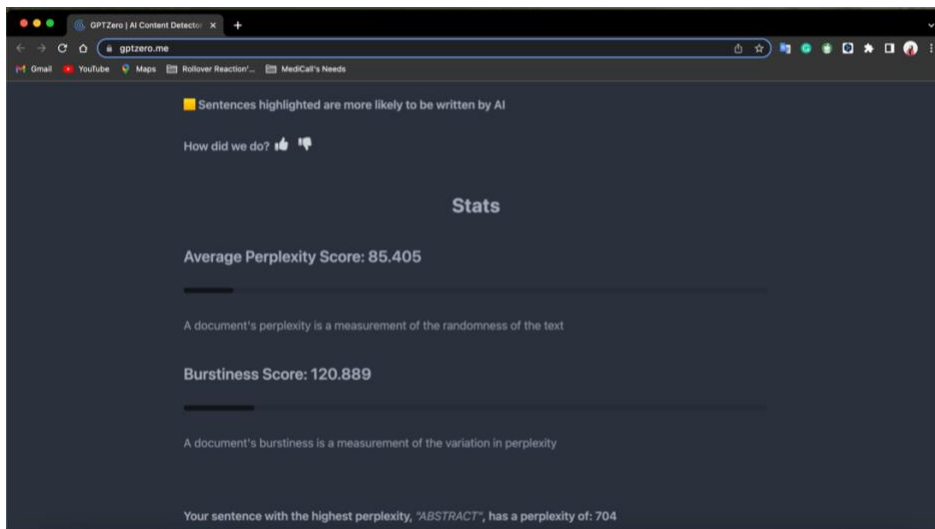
GPTZero | AI Content Detector ×

gptzero.me

Gmail YouTube Maps Rollover Reaction'... MediCall's Needs

Sentences highlighted are more likely to be written by AI

How did we do?

Stats

Average Perplexity Score: 85.405

A document's perplexity is a measurement of the randomness of the text

Burstiness Score: 120.889

A document's burstiness is a measurement of the variation in perplexity

Your sentence with the highest perplexity, "ABSTRACT", has a perplexity of: 704